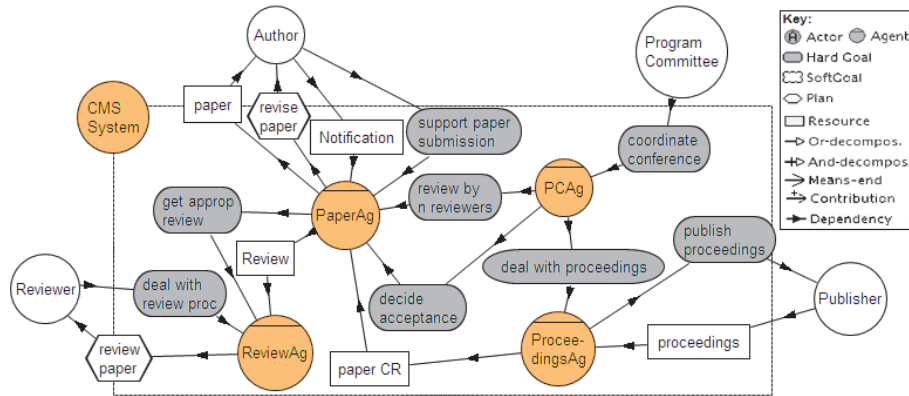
Author

Program Committee

Key:
A Actor Agent
Hard Goal
SoftGoal
Plan
Resource
Or-decompos.
And-decompos.
Means-end
+ Contribution
Dependency

CMS System

paper

revise paper

Notification

support paper submission

coordinate conference

get approp review

PaperAg

review by n reviewers

PCAg

Review

publish proceedings

deal with proceedings

Reviewer

deal with review proc

decide acceptance

Publisher

review paper

ReviewAg

paper CR

Proceed-ingsAg

proceedings